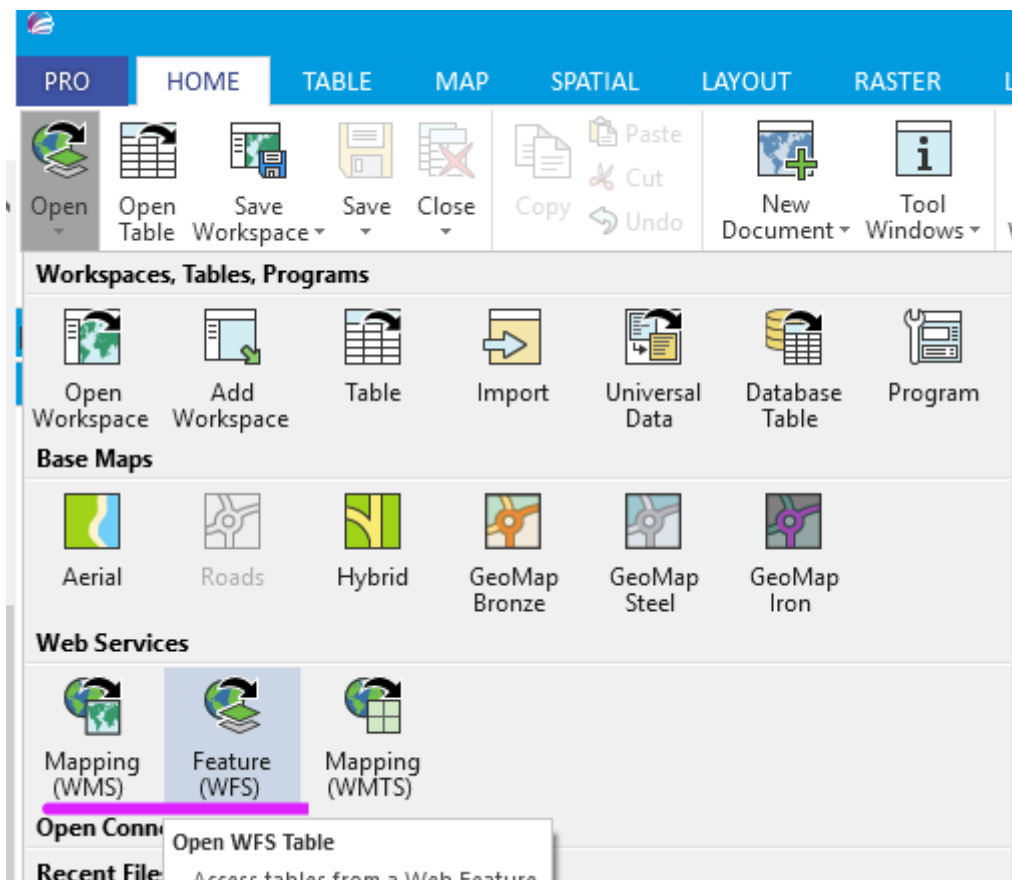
PRO HOME TABLE MAP SPATIAL LAYOUT RASTER

Open
Open Table
Save Workspace
Save
Close
Copy
Paste
Cut
Undo
New Document
Tool Windows

Workspaces, Tables, Programs

Open Workspace
Add Workspace
Table
Import
Universal Data
Database Table
Program

Base Maps

Aerial
Roads
Hybrid
GeoMap Bronze
GeoMap Steel
GeoMap Iron

Web Services

Mapping (WMS)
Feature (WFS)
Mapping (WMTS)

Open Conn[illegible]
Open WFS Table
Recent File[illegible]
Access tables from a Web Feature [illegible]